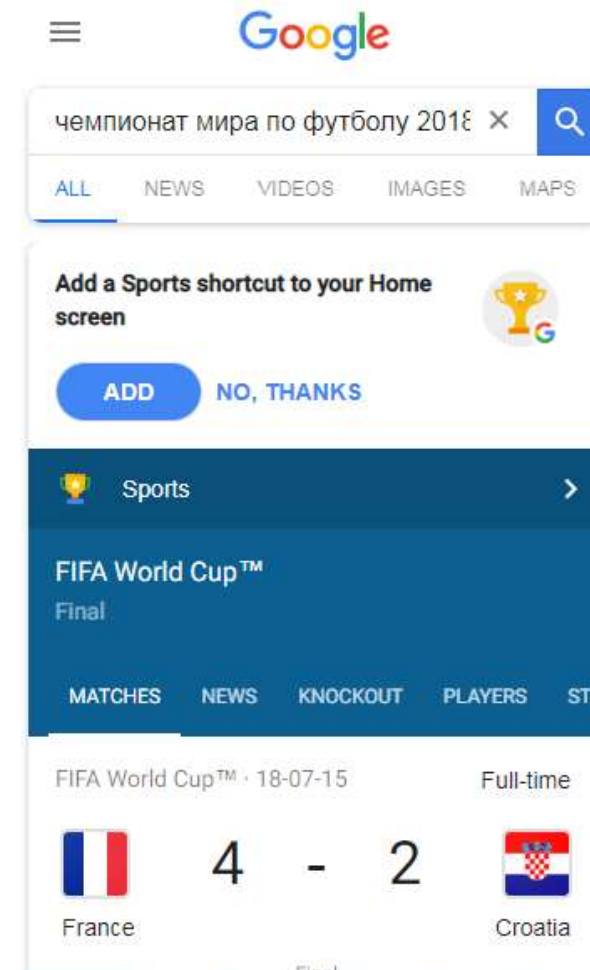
Google

чемпионат мира по футболу 2018 ×

ALL NEWS VIDEOS IMAGES MAPS

Add a Sports shortcut to your Home screen

ADD NO, THANKS

Sports

FIFA World Cup™
Final

MATCHES NEWS KNOCKOUT PLAYERS ST

FIFA World Cup™ · 18-07-15 Full-time

France 4 - 2 Croatia

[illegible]